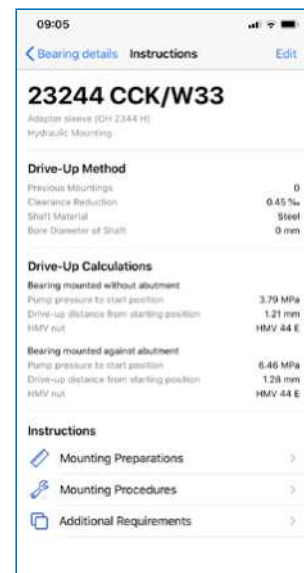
09:05

Bearing details Instructions Edit

23244 CCK/W33

Adapter sleeve (OH 2344 H)
Hydraulic Mounting

Drive-Up Method

Previous Mountings 0
Clearance Reduction 0.45 ‰
Shaft Material Steel
Bore Diameter of Shaft 0 mm

Drive-Up Calculations

Bearing mounted without abutment
Pump pressure to start position 3.79 MPa
Drive-up distance from starting position 1.21 mm
HMV nut HMV 44 E

Bearing mounted against abutment
Pump pressure to start position 6.46 MPa
Drive-up distance from starting position 1.28 mm
HMV nut HMV 44 E

Instructions

Mounting Preparations

Mounting Procedures

Additional Requirements